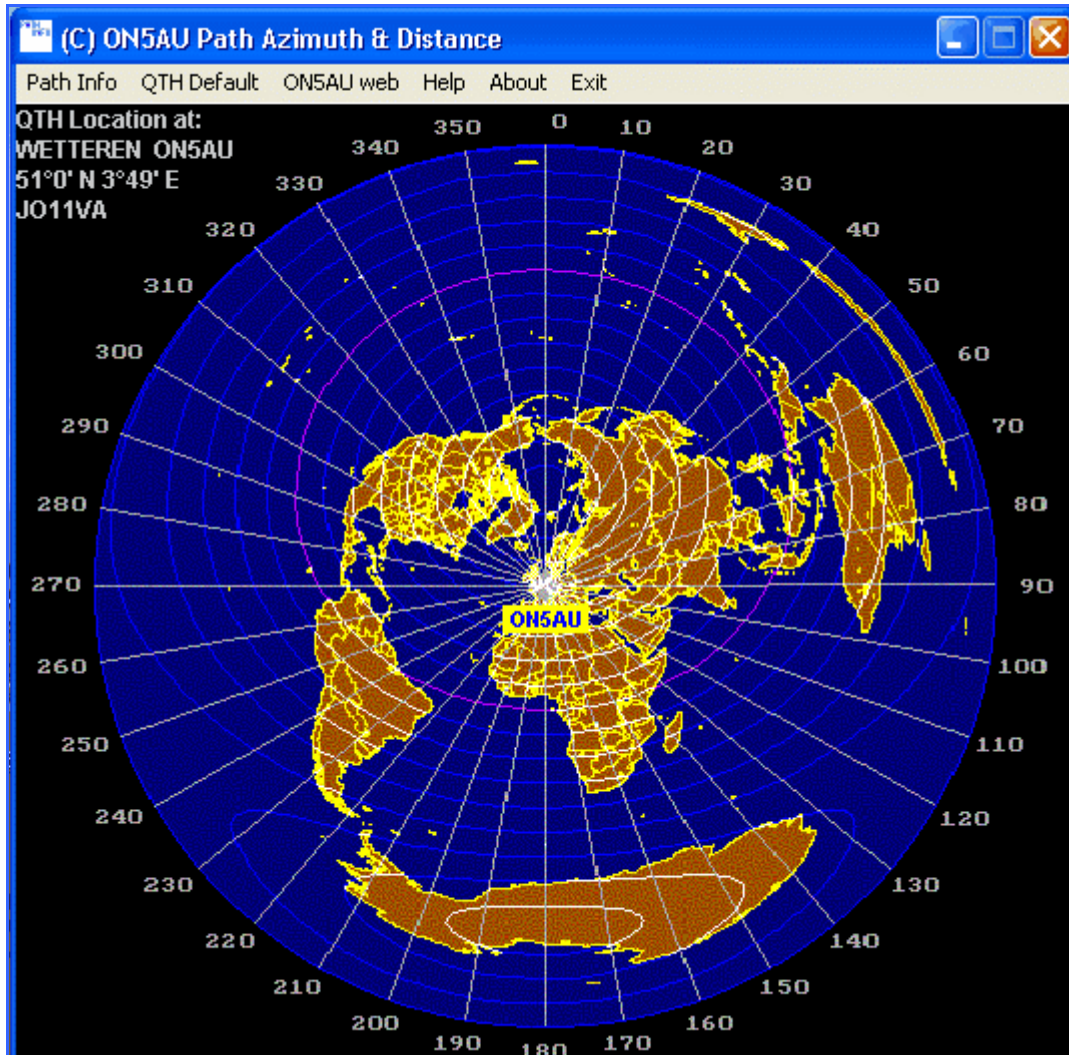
(C) ON5AU Path Azimuth & Distance

Path Info QTH Default ON5AU web Help About Exit

QTH Location at:
WETTEREN ON5AU
51°0' N 3°49' E
JO11VA

350 0 10
340 20
330 30
320 40
310 50
300 60
290 70
280 80
270 90
260 100
250 110
240 120
230 130
220 140
210 150
200 160
190 180 170

ON5AU